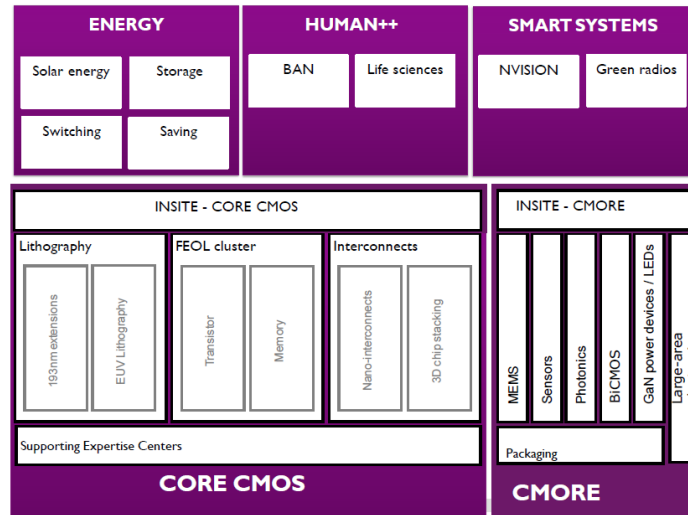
ENERGY

Solar energy

Storage

Switching

Saving

HUMAN++

BAN

Life sciences

SMART SYSTEMS

NVISION

Green radios

INSITE - CORE CMOS

Lithography

193nm extensions

EUV Lithography

FEOL cluster

Transistor

Memory

Interconnects

Nano-interconnects

3D chip stacking

Supporting Expertise Centers

CORE CMOS

INSITE - CMORE

MEMS

Sensors

Photonics

BiCMOS

GaN power devices / LEDs

Large-area

Packaging

CMORE